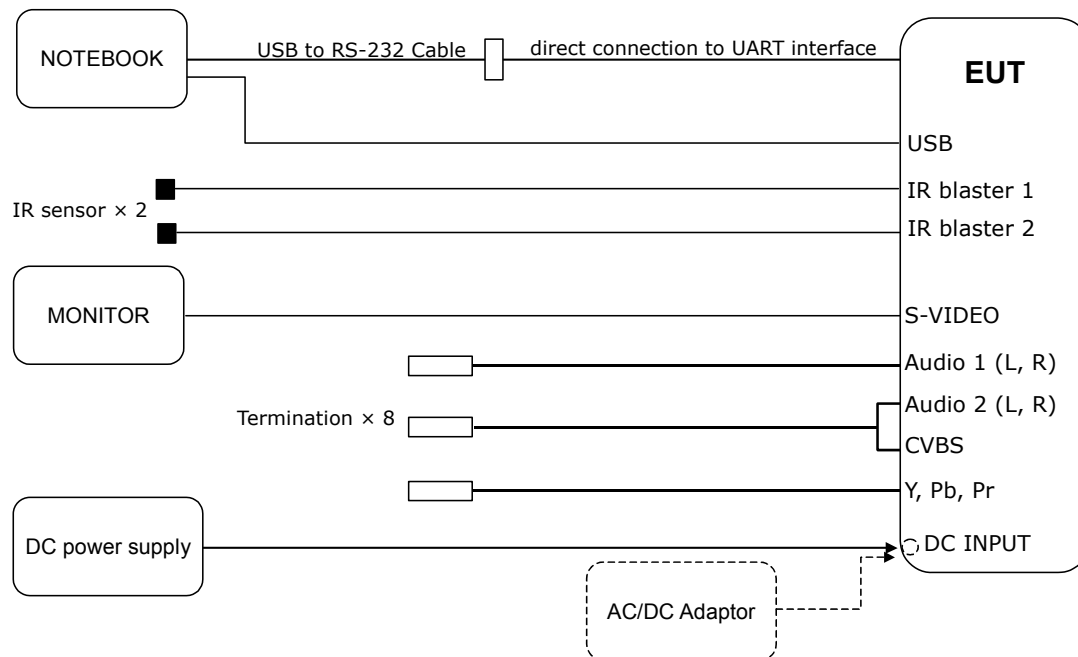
NOTEBOOK

USB to RS-232 Cable

direct connection to UART interface

EUT

USB

IR blaster 1

IR sensor × 2

IR blaster 2

MONITOR

S-VIDEO

Audio 1 (L, R)

Termination × 8

Audio 2 (L, R)

CVBS

Y, Pb, Pr

DC power supply

DC INPUT

AC/DC Adaptor